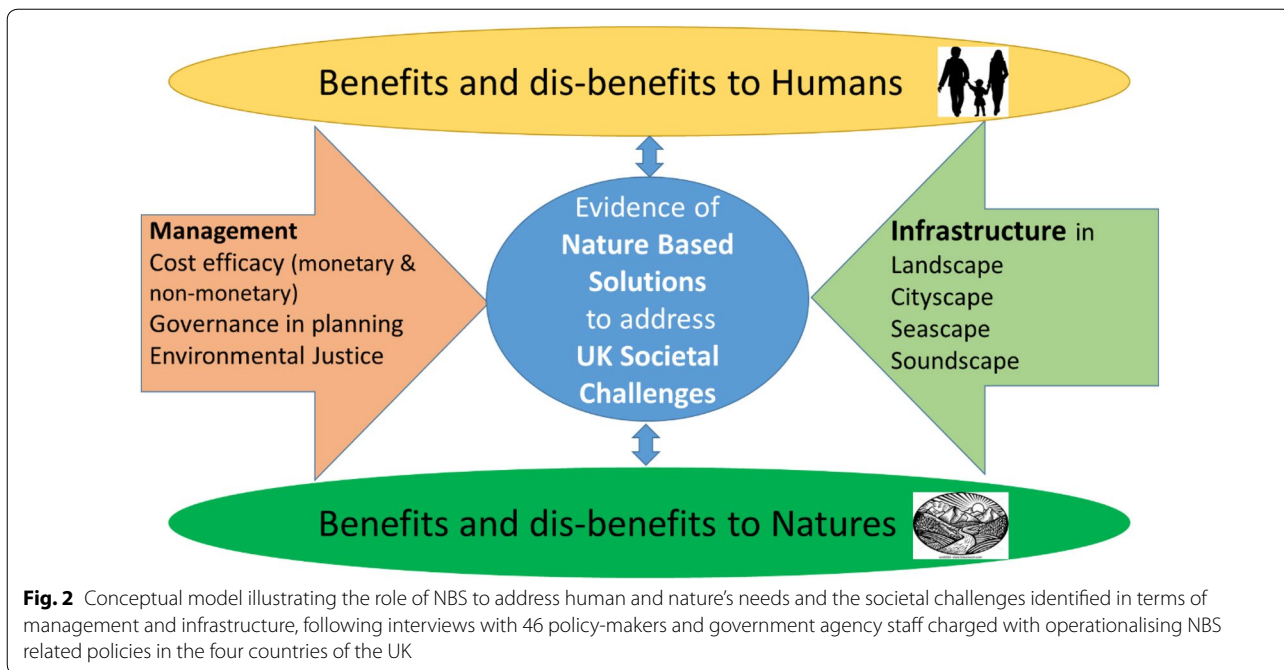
Benefits and dis-benefits to Humans

Management
Cost efficacy (monetary & non-monetary)
Governance in planning
Environmental Justice

Evidence of **Nature Based Solutions** to address **UK Societal Challenges**

Infrastructure in
Landscape
Cityscape
Seascape
Soundscape

Benefits and dis-benefits to Natures

**Fig. 2** Conceptual model illustrating the role of NBS to address human and nature's needs and the societal challenges identified in terms of management and infrastructure, following interviews with 46 policy-makers and government agency staff charged with operationalising NBS related policies in the four countries of the UK